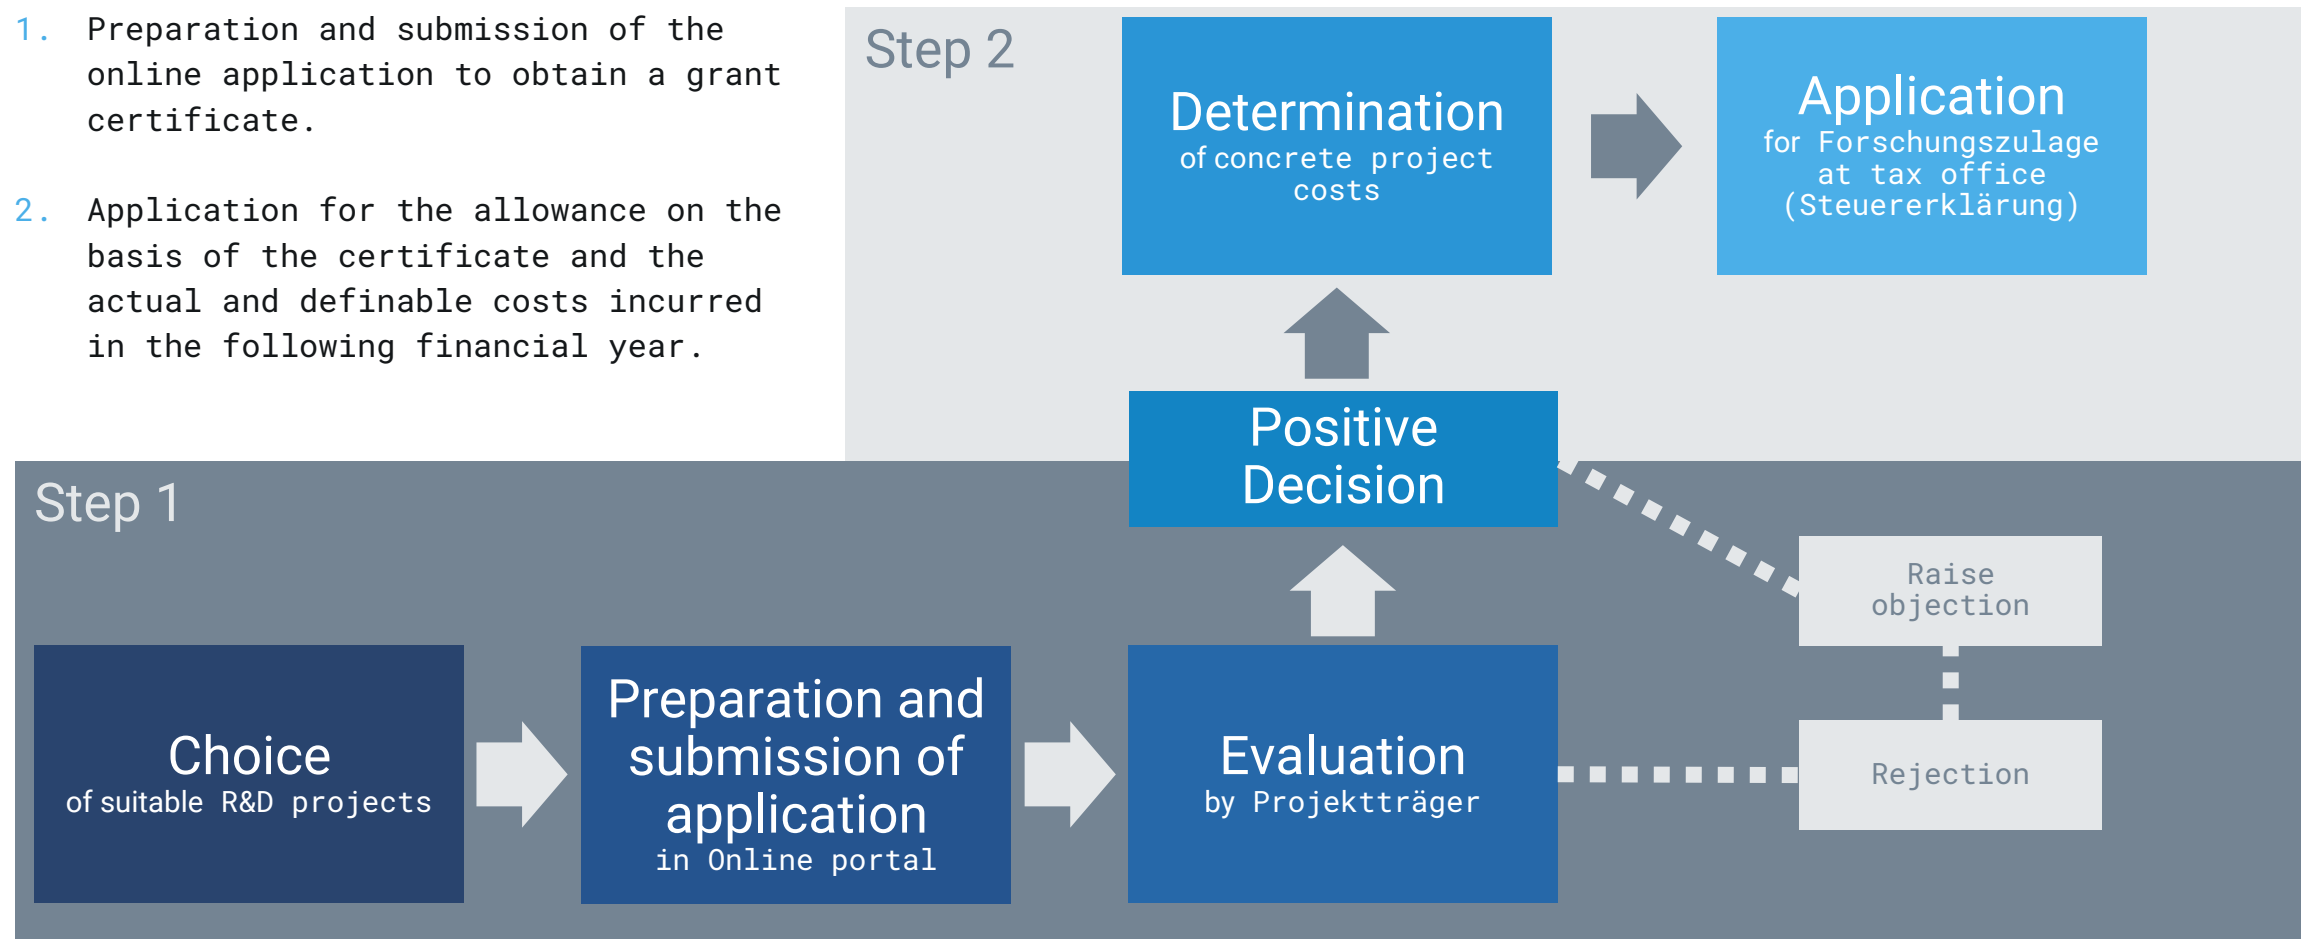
1. Preparation and submission of the online application to obtain a grant certificate.

2. Application for the allowance on the basis of the certificate and the actual and definable costs incurred in the following financial year.

Step 2

Determination
of concrete project costs

Application
for Forschungszulage at tax office (Steuererklärung)

Positive Decision

Step 1

Raise objection

Choice
of suitable R&D projects

Preparation and submission of application
in Online portal

Evaluation
by Projektträger

Rejection